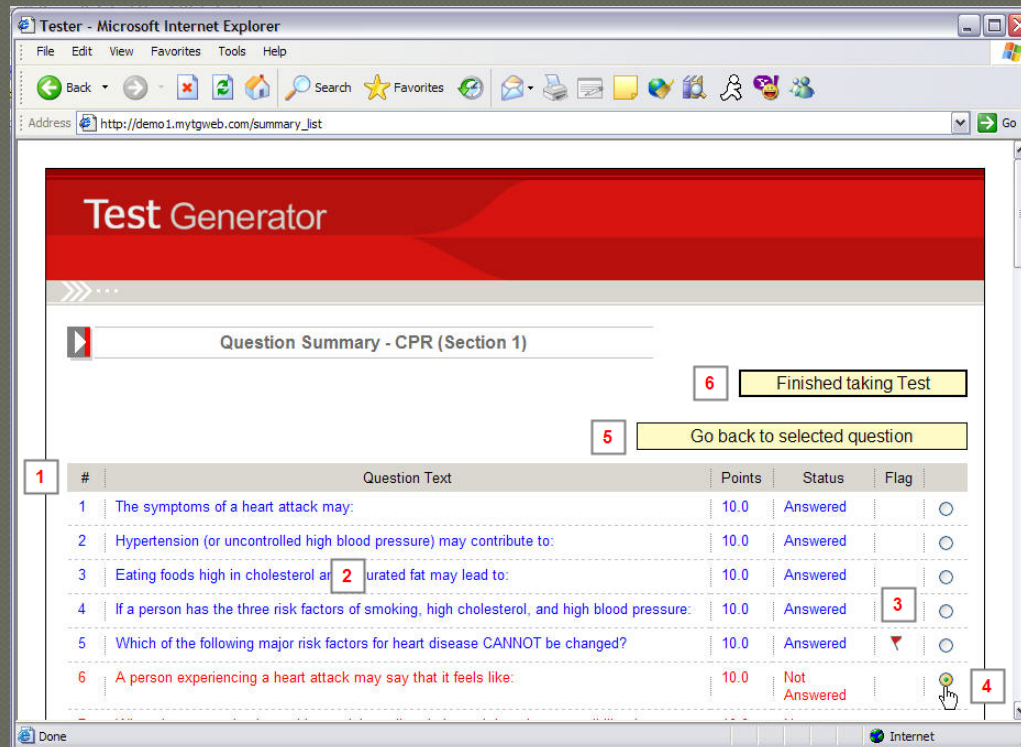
Tester - Microsoft Internet Explorer

File Edit View Favorites Tools Help

Back Search Favorites

Address http://demo1.mytgweb.com/summary_list Go

Test Generator

Question Summary - CPR (Section 1)

6 Finished taking Test

5 Go back to selected question

1

| # | Question Text | Points | Status | Flag | |
|---|---|---|---|---|---|
| 1 | The symptoms of a heart attack may: | 10.0 | Answered | | |
| 2 | Hypertension (or uncontrolled high blood pressure) may contribute to: | 10.0 | Answered | | |
| 3 | Eating foods high in cholesterol an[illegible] 2 urated fat may lead to: | 10.0 | Answered | | |
| 4 | If a person has the three risk factors of smoking, high cholesterol, and high blood pressure: | 10.0 | Answered | 3 | |
| 5 | Which of the following major risk factors for heart disease CANNOT be changed? | 10.0 | Answered | | |
| 6 | A person experiencing a heart attack may say that it feels like: | 10.0 | Not Answered | | 4 |

Done Internet